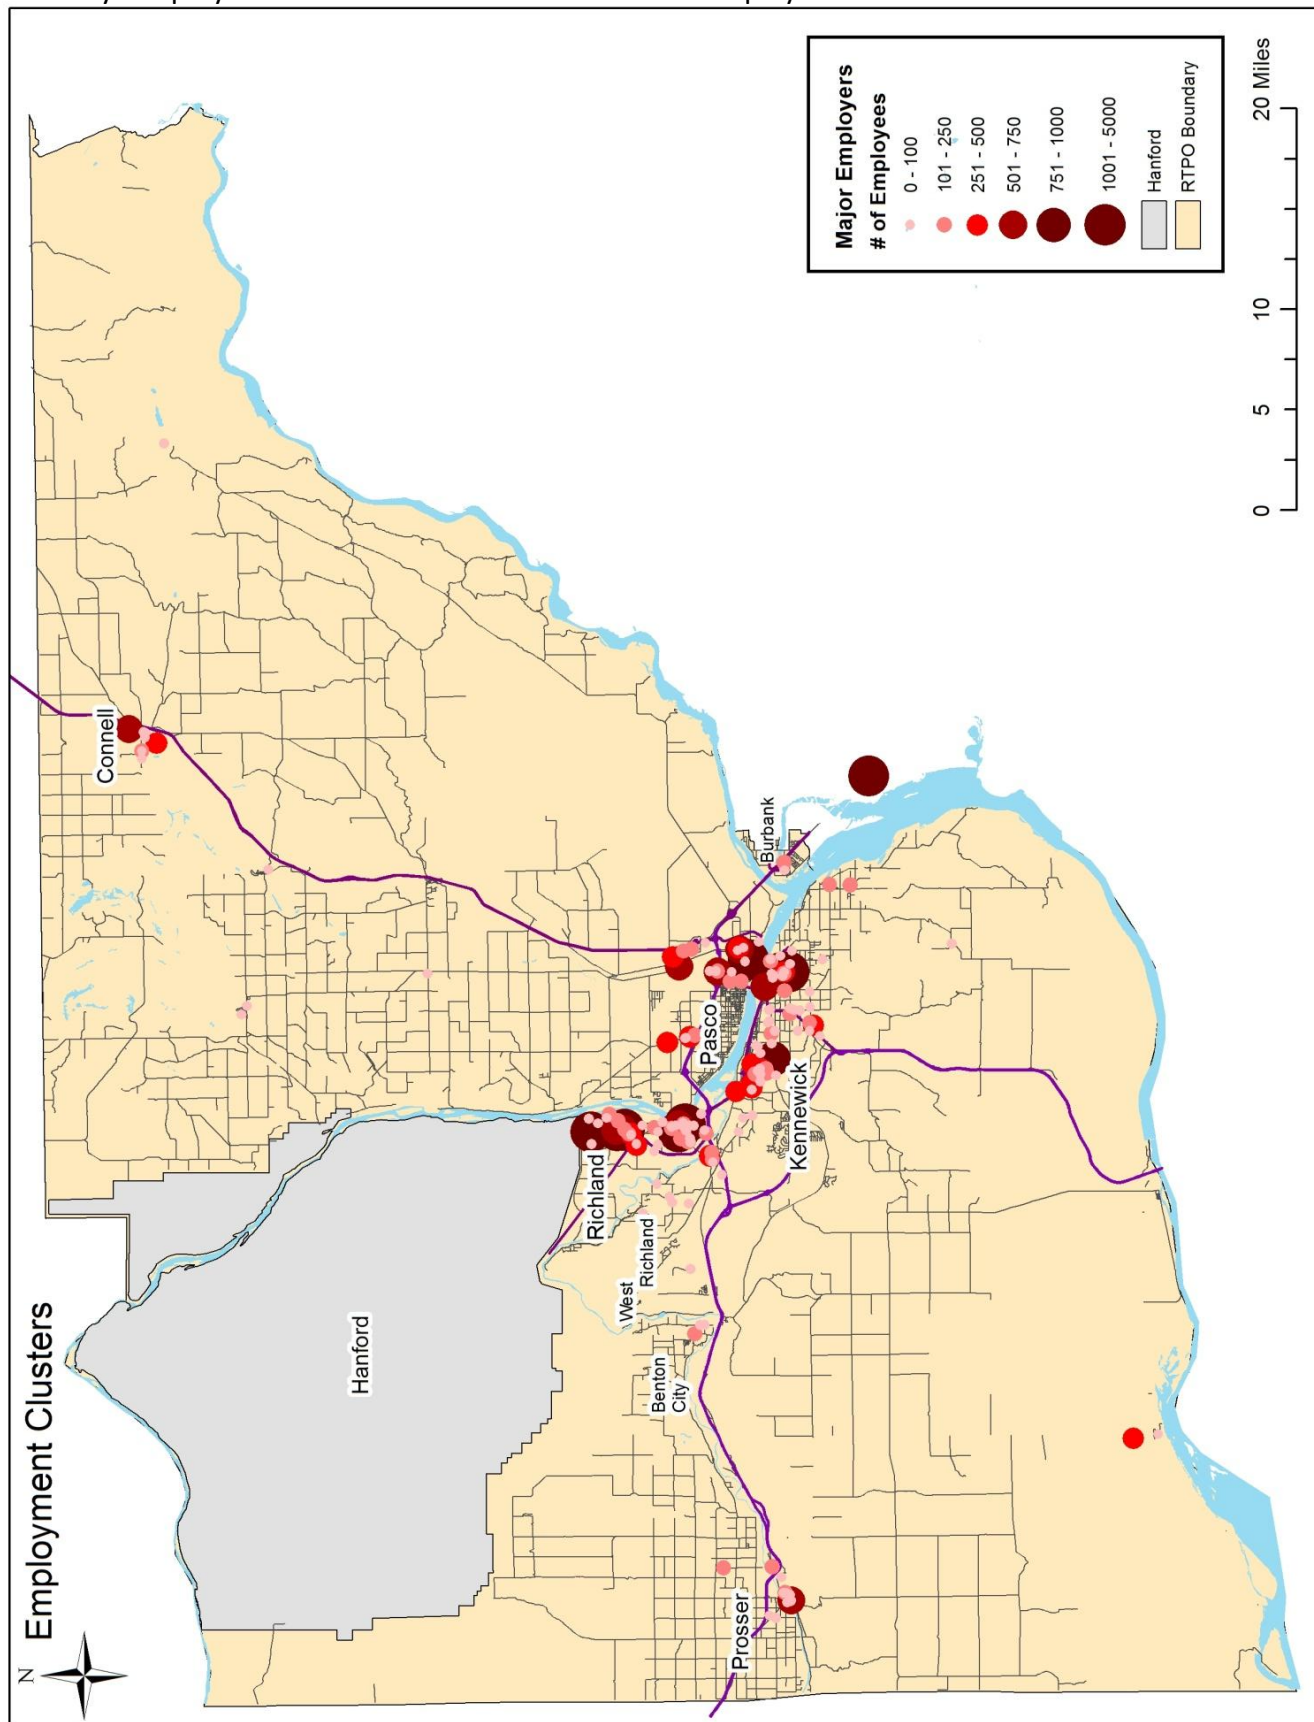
Employment Clusters

N

Major Employers
# of Employees
0 - 100
101 - 250
251 - 500
501 - 750
751 - 1000
1001 - 5000
Hanford
RTPO Boundary

0 5 10 20 Miles

Connell
Burbank
Pasco
Kennewick
Richland
West Richland
Benton City
Hanford
Prosser